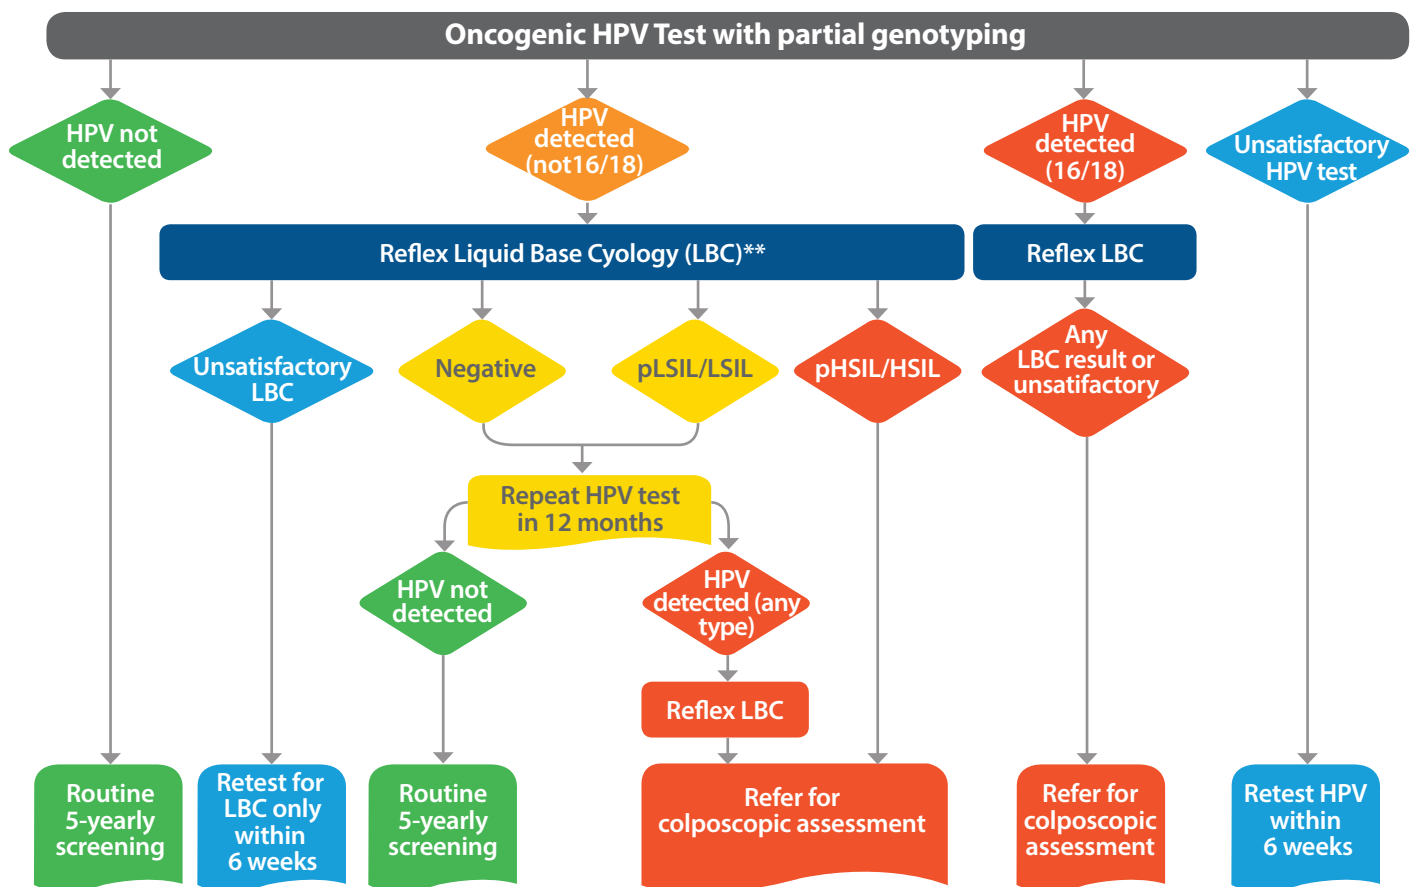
Oncogenic HPV Test with partial genotyping

HPV not detected

HPV detected (not16/18)

HPV detected (16/18)

Unsatisfactory HPV test

Reflex Liquid Base Cyology (LBC)**

Reflex LBC

Unsatisfactory LBC

Negative

pLSIL/LSIL

pHSIL/HSIL

Any LBC result or unsatifactory

Repeat HPV test in 12 months

HPV not detected

HPV detected (any type)

Reflex LBC

Routine 5-yearly screening

Retest for LBC only within 6 weeks

Routine 5-yearly screening

Refer for colposcopic assessment

Refer for colposcopic assessment

Retest HPV within 6 weeks